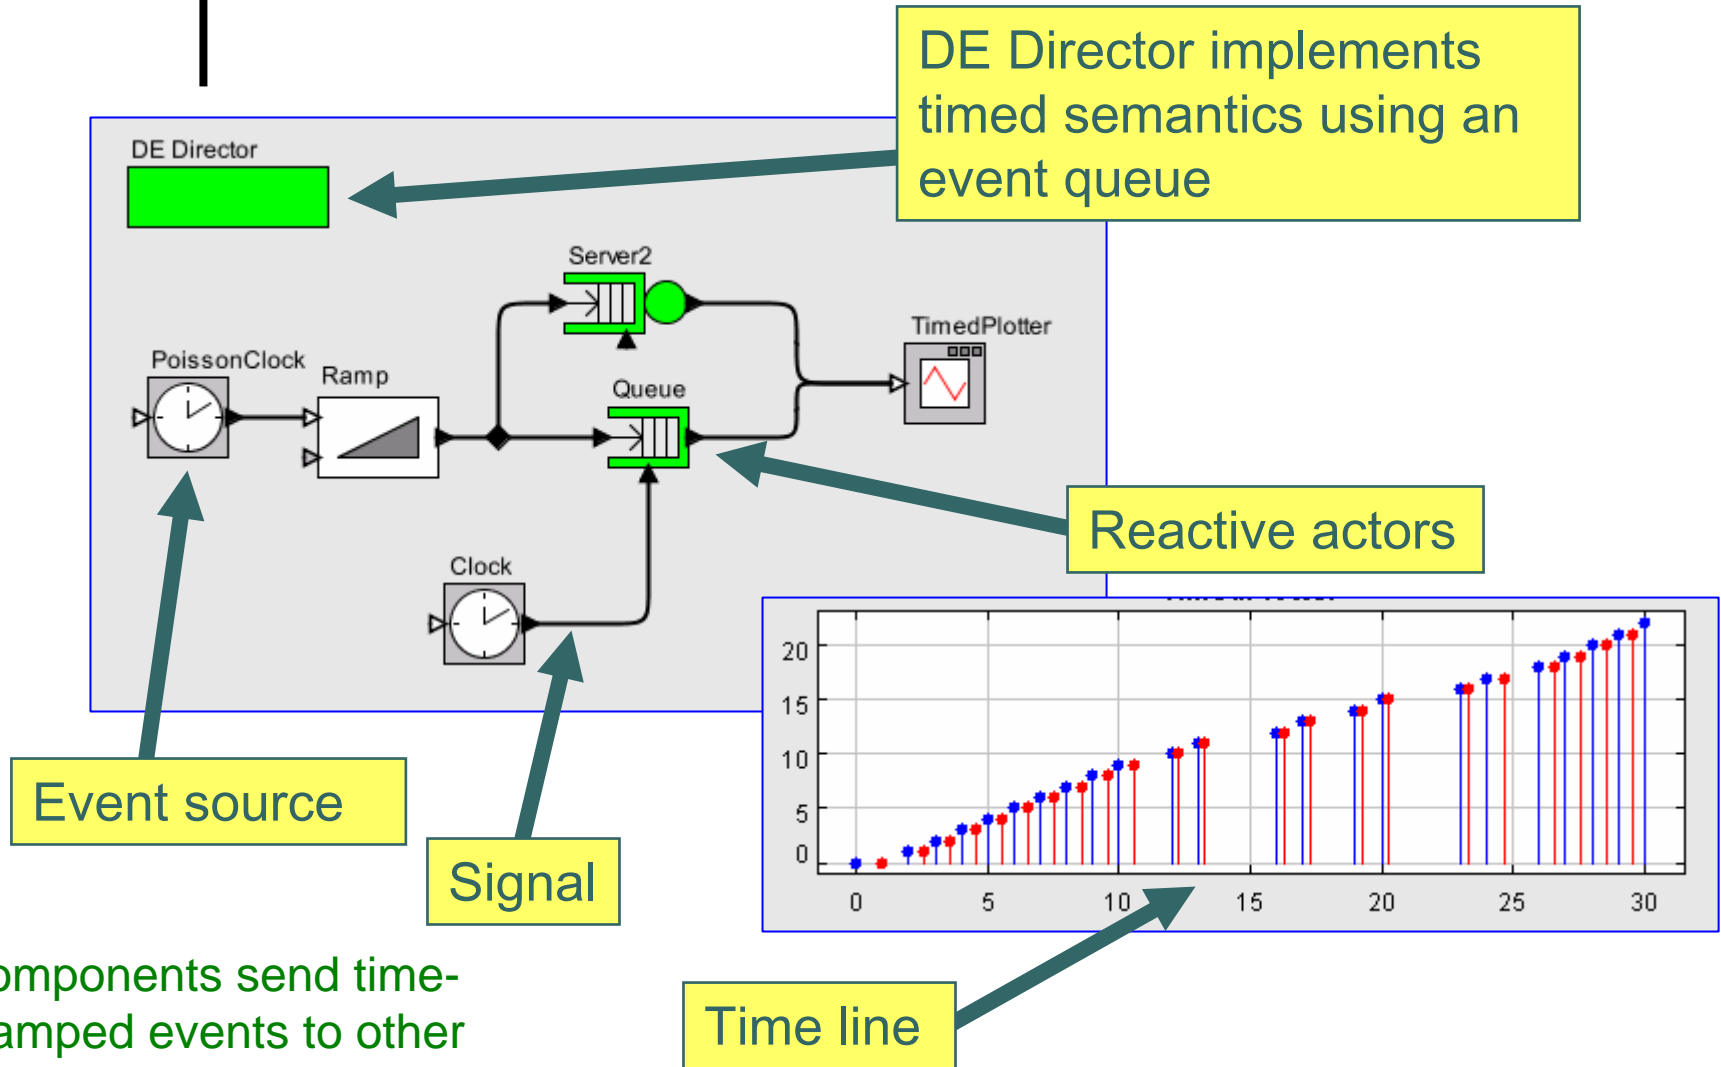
DE Director implements timed semantics using an event queue

DE Director

Server2

TimedPlotter

PoissonClock

Ramp

Queue

Reactive actors

Clock

20
15
10
5
0

0 5 10 15 20 25 30

Event source

Signal

omponents send time-amped events to other

Time line